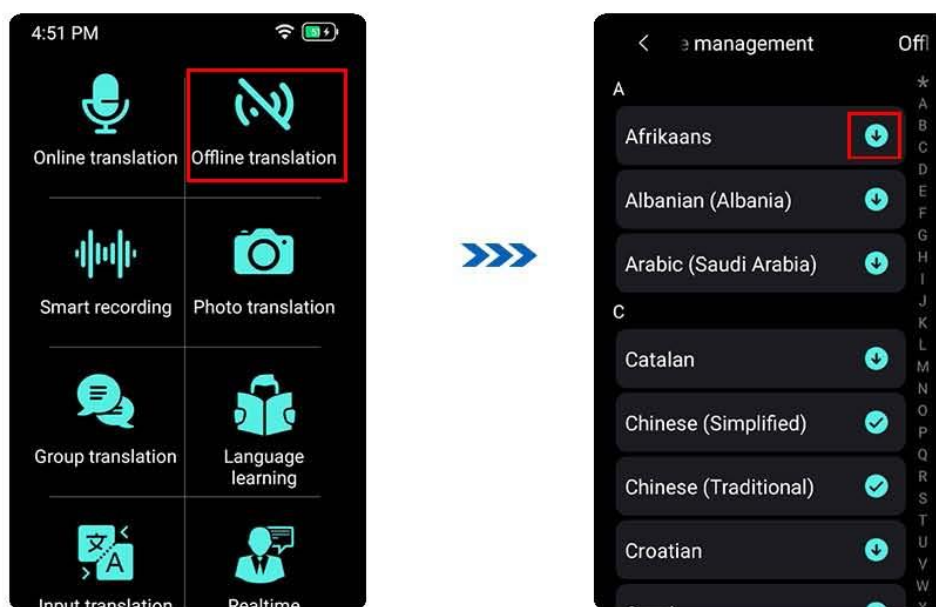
4:51 PM

Online translation
Offline translation
Smart recording
Photo translation
Group translation
Language learning
文A
Input translation
Realtime

< e management Offl

A
Afrikaans
Albanian (Albania)
Arabic (Saudi Arabia)
C
Catalan
Chinese (Simplified)
Chinese (Traditional)
Croatian

*
A
B
C
D
E
F
G
H
I
J
K
L
M
N
O
P
Q
R
S
T
U
V
W
X